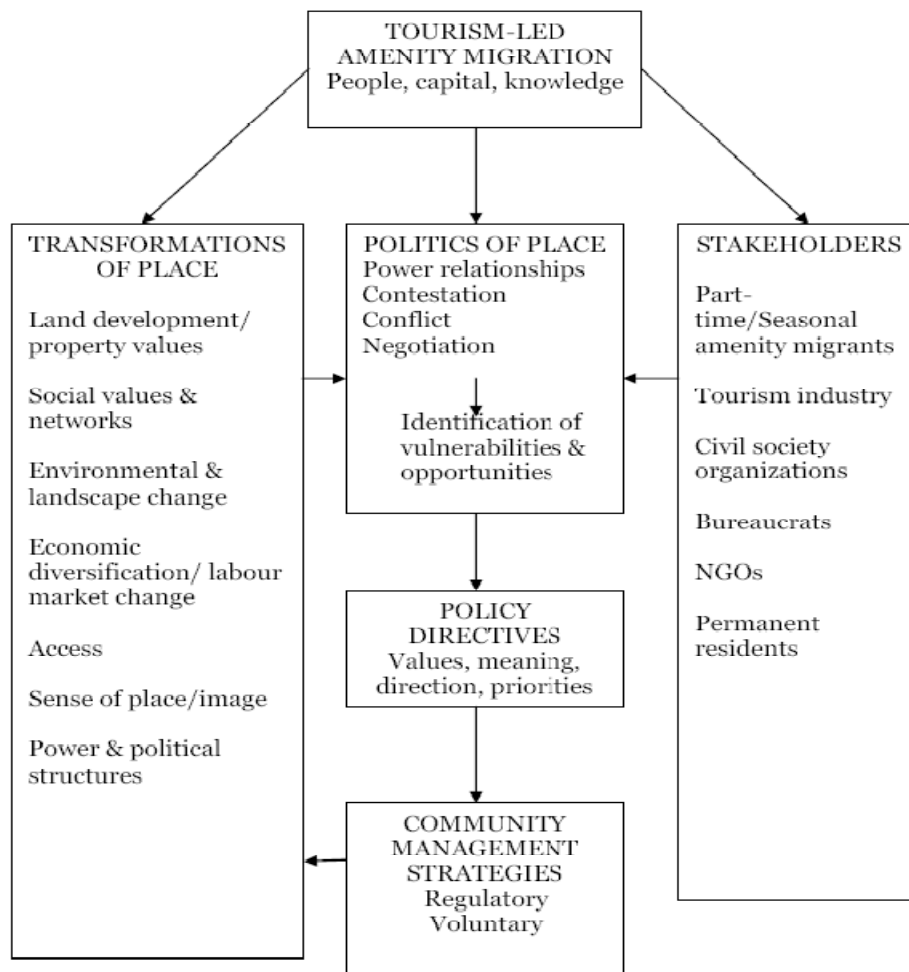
TOURISM-LED AMENITY MIGRATION
People, capital, knowledge

TRANSFORMATIONS OF PLACE

Land development/ property values

Social values & networks

Environmental & landscape change

Economic diversification/ labour market change

Access

Sense of place/image

Power & political structures

POLITICS OF PLACE
Power relationships
Contestation
Conflict
Negotiation

Identification of vulnerabilities & opportunities

POLICY DIRECTIVES
Values, meaning, direction, priorities

COMMUNITY MANAGEMENT STRATEGIES
Regulatory
Voluntary

STAKEHOLDERS

Part-time/Seasonal amenity migrants

Tourism industry

Civil society organizations

Bureaucrats

NGOs

Permanent residents